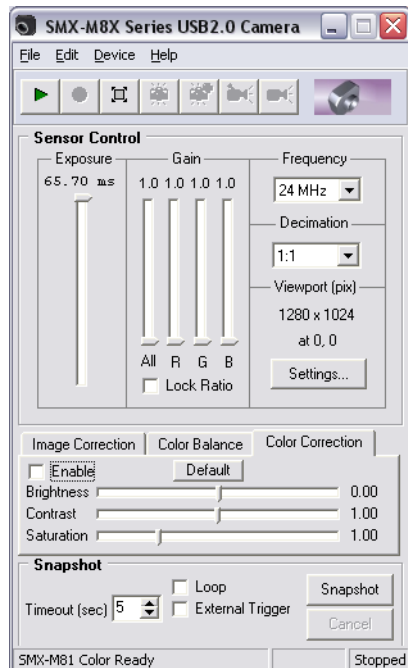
SMX-M8X Series USB2.0 Camera

File Edit Device Help

Sensor Control

Exposure
65.70 ms

Gain
1.0 1.0 1.0 1.0
All R G B
Lock Ratio

Frequency
24 MHz

Decimation
1:1

Viewport (pix)
1280 x 1024
at 0, 0

Settings...

Image Correction | Color Balance | Color Correction

Enable
Default

Brightness 0.00
Contrast 1.00
Saturation 1.00

Snapshot
Loop
External Trigger
Timeout (sec) 5
Snapshot
Cancel

SMX-M81 Color Ready | Stopped